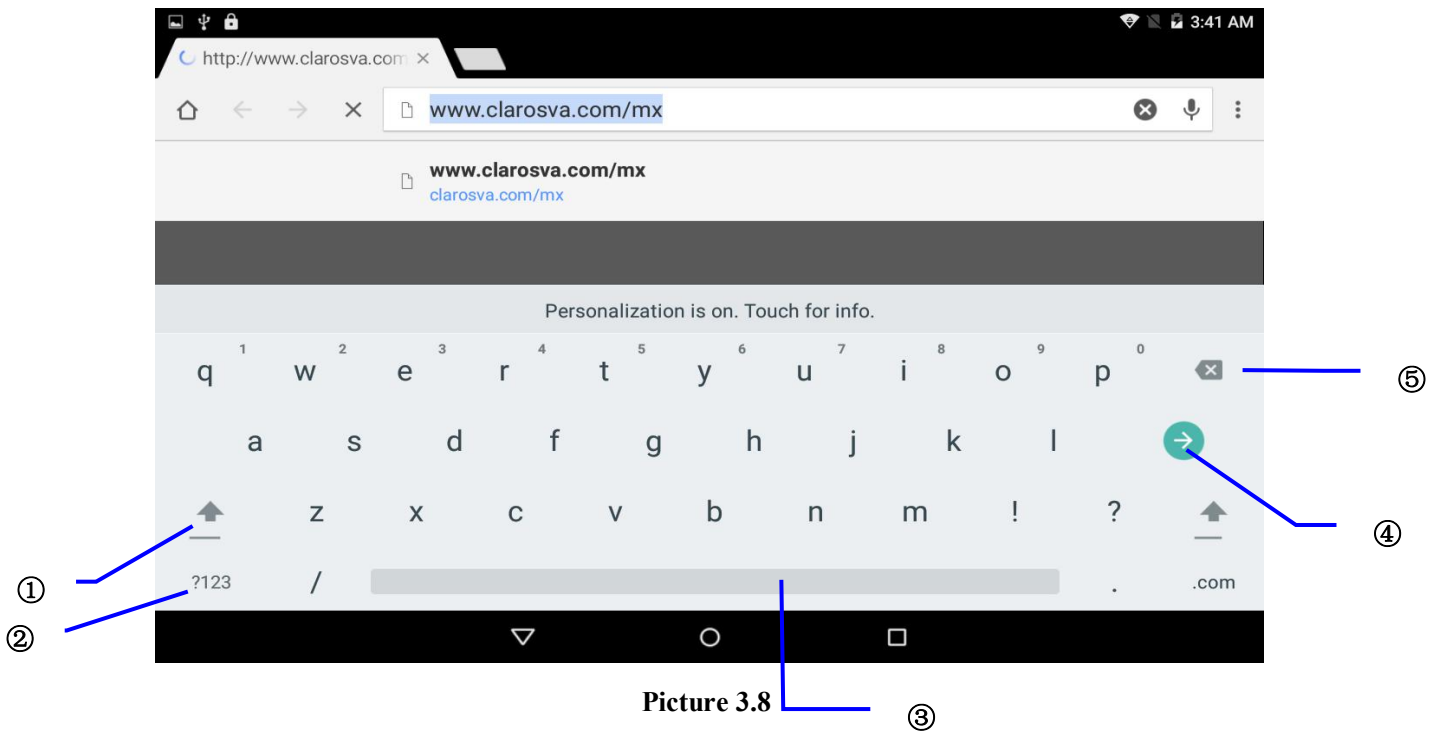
3:41 AM

http://www.clarosva.com

www.clarosva.com/mx

www.clarosva.com/mx
clarosva.com/mx

Personalization is on. Touch for info.

q 1 w 2 e 3 r 4 t 5 y 6 u 7 i 8 o 9 p 0

⑤

a s d f g h j k l

④

z x c v b n m ! ?

①

?123 / . .com

②

Picture 3.8

③